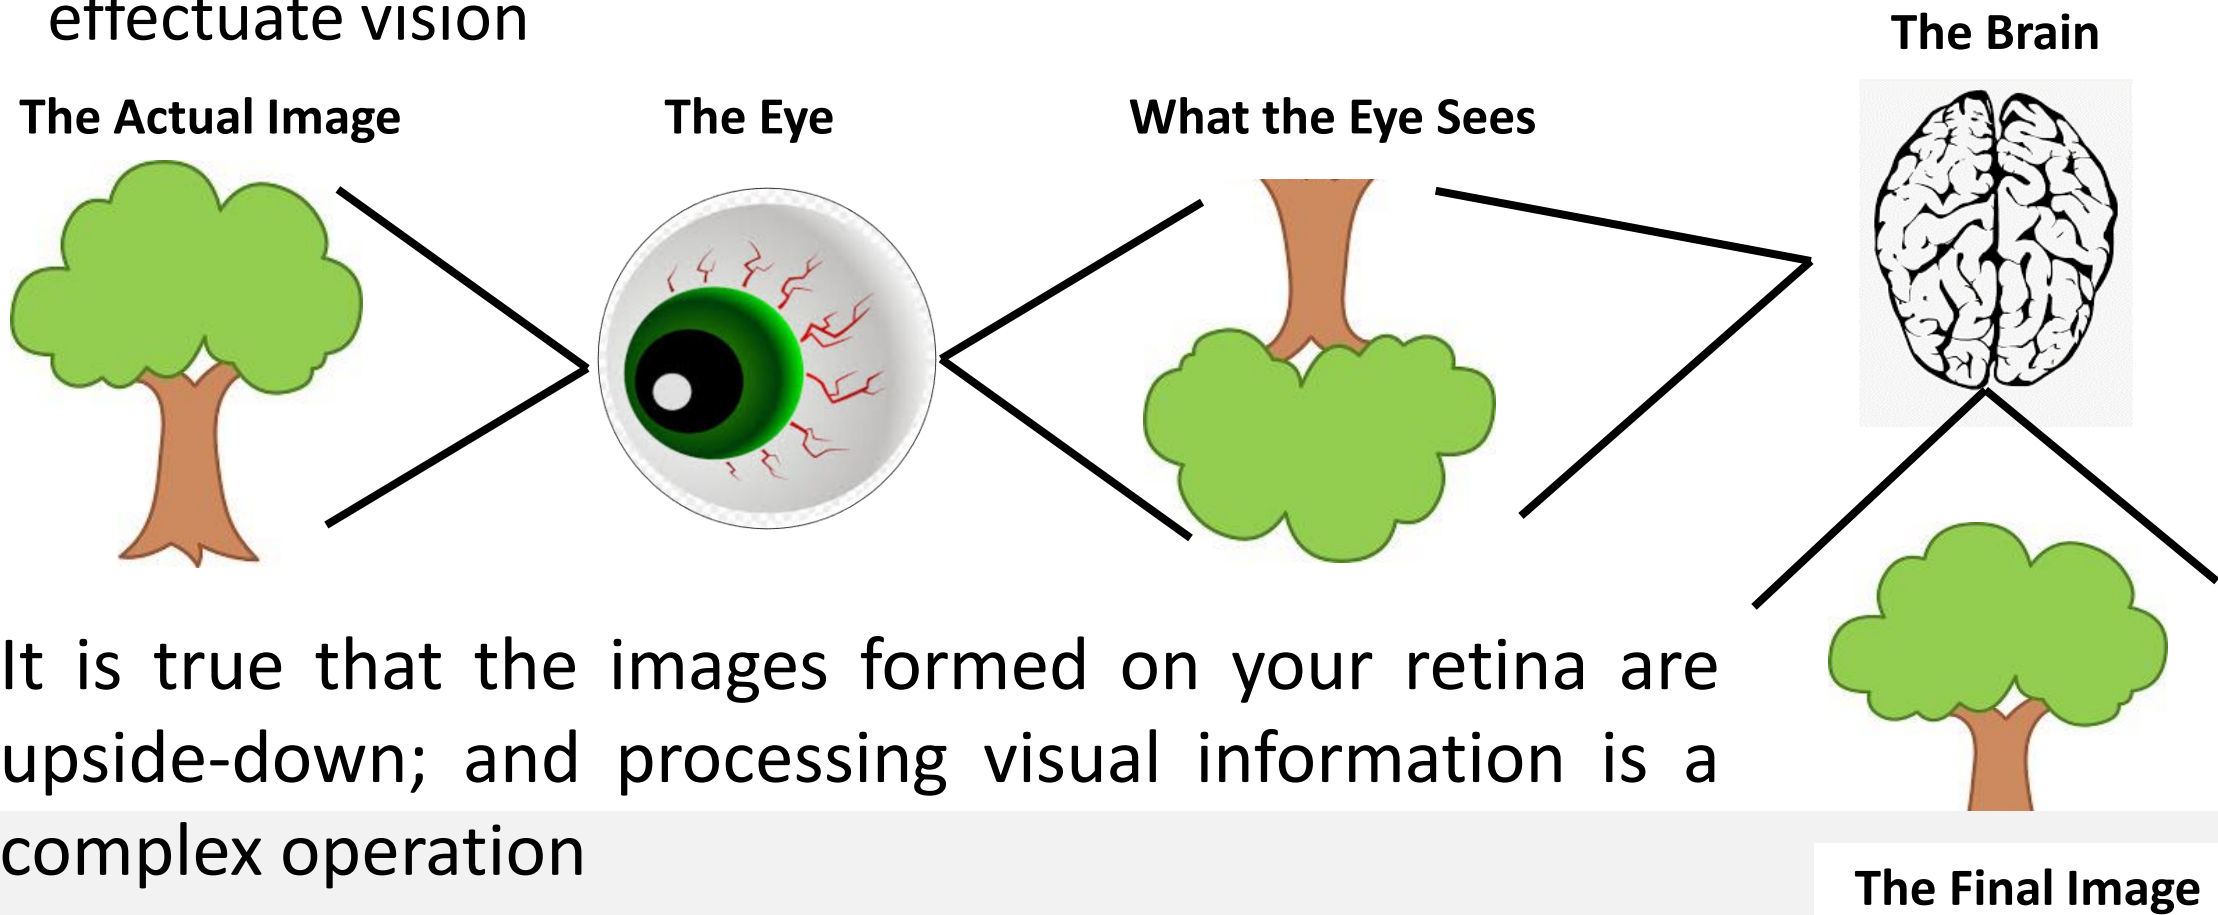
effectuate vision

The Brain

The Actual Image

The Eye

What the Eye Sees

It is true that the images formed on your retina are upside-down; and processing visual information is a complex operation

The Final Image